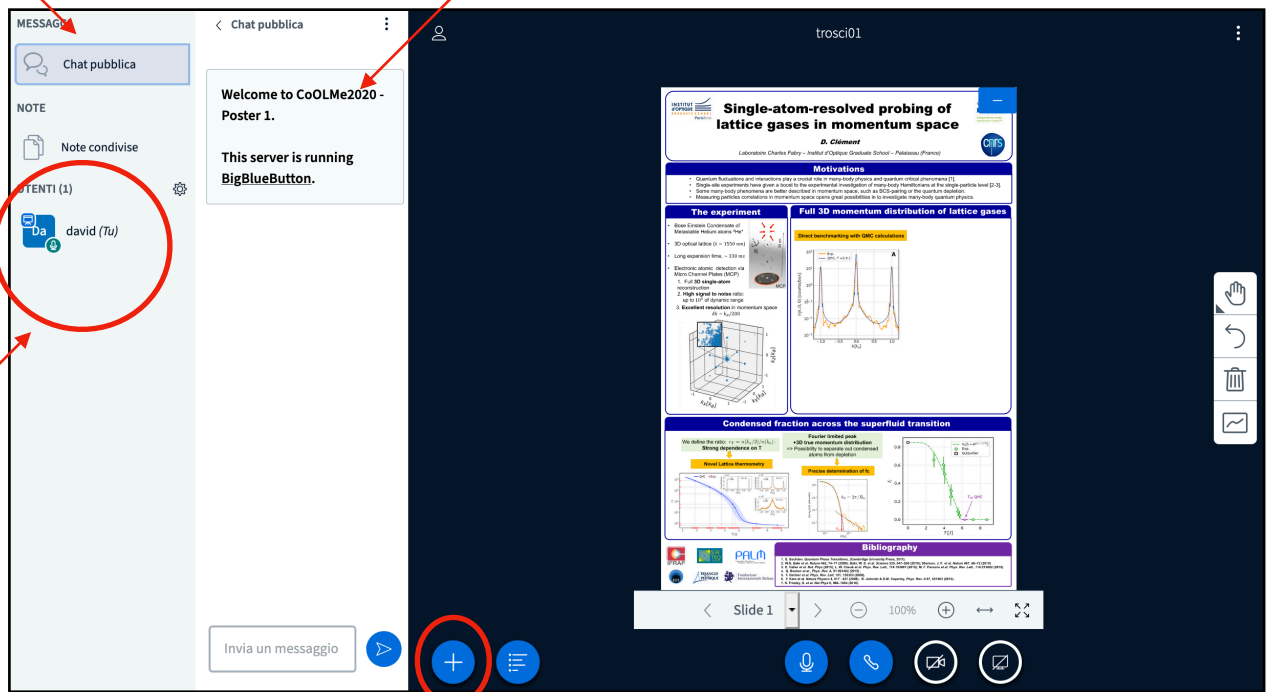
MESSAGGI

Chat pubblica

NOTE

Note condivise

UTENTI (1)

Da

david (Tu)

Chat pubblica

Welcome to CoOLMe2020 - Poster 1.

This server is running BigBlueButton.

Invia un messaggio

trosci01

Single-atom-resolved probing of lattice gases in momentum space

D. Clément

Laboratoire Charles Fabry – Institut d'Optique Graduate School – Palaiseau (France)

Motivations

The experiment

Full 3D momentum distribution of lattice gases

Direct benchmarking with QMC calculations

Condensed fraction across the superfluid transition

Novel Lattice thermometry

Precise determination of fc

Bibliography

Slide 1

100%